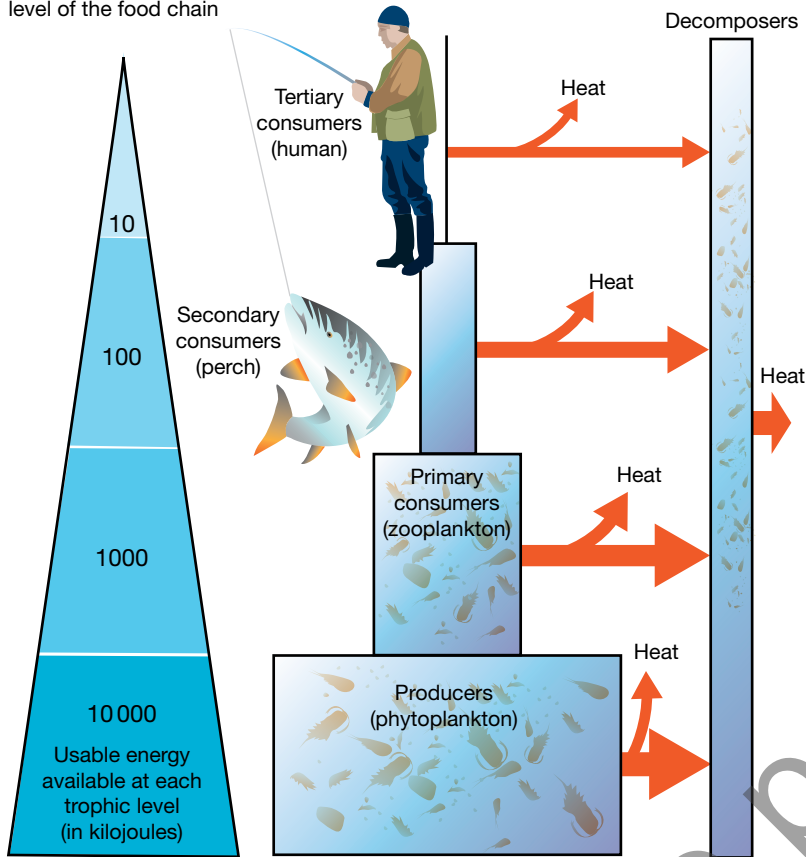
level of the food chain

10

100

1000

10 000

Usable energy available at each trophic level (in kilojoules)

Tertiary consumers (human)

Secondary consumers (perch)

Primary consumers (zooplankton)

Producers (phytoplankton)

Heat

Heat

Heat

Heat

Decomposers

Heat